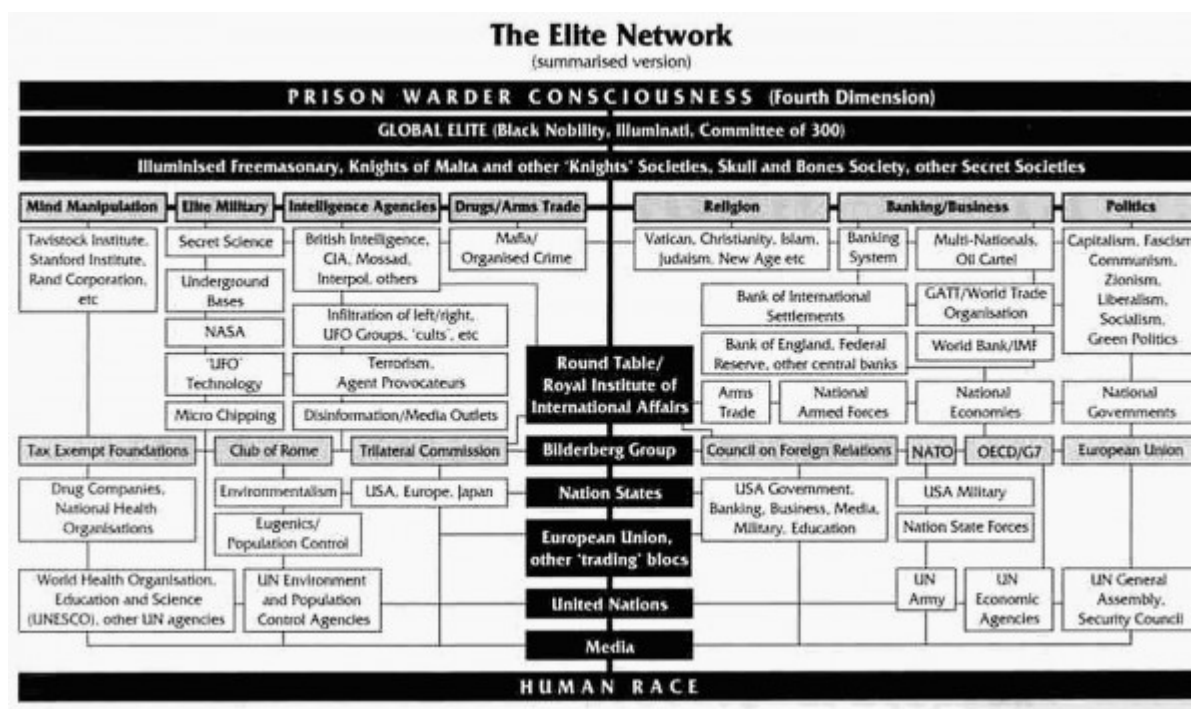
The Elite Network
(summarised version)

PRISON WARDER CONSCIOUSNESS (Fourth Dimension)

GLOBAL ELITE (Black Nobility, Illuminati, Committee of 300)

Illuminised Freemasonary, Knights of Malta and other 'Knights' Societies, Skull and Bones Society, other Secret Societies

Mind Manipulation
Tavistock Institute, Stanford Institute, Rand Corporation, etc

Elite Military
Secret Science
Underground Bases
NASA
'UFO' Technology
Micro Chipping

Intelligence Agencies
British Intelligence, CIA, Mossad, Interpol, others
Infiltration of left/right, UFO Groups, 'cults', etc
Terrorism, Agent Provocateurs
Disinformation/Media Outlets

Drugs/Arms Trade
Mafia/ Organised Crime

Religion
Vatican, Christianity, Islam, Judaism, New Age etc

Banking/Business
Banking System
Multi-Nationals, Oil Cartel
Bank of International Settlements
GATT/World Trade Organisation
Bank of England, Federal Reserve, other central banks
World Bank/IMF

Politics
Capitalism, Fascism, Communism, Zionism, Liberalism, Socialism, Green Politics

Round Table/ Royal Institute of International Affairs

Arms Trade
National Armed Forces
National Economies
National Governments

Tax Exempt Foundations
Club of Rome
Trilateral Commission
Bilderberg Group
Council on Foreign Relations
NATO
OECD/G7
European Union

Drug Companies, National Health Organisations
Environmentalism
USA, Europe, Japan
Nation States
USA Government, Banking, Business, Media, Military, Education
USA Military
Nation State Forces
Eugenics/ Population Control
European Union, other 'trading' blocs

World Health Organisation, Education and Science (UNESCO), other UN agencies
UN Environment and Population Control Agencies
United Nations
UN Army
UN Economic Agencies
UN General Assembly, Security Council

Media

HUMAN RACE